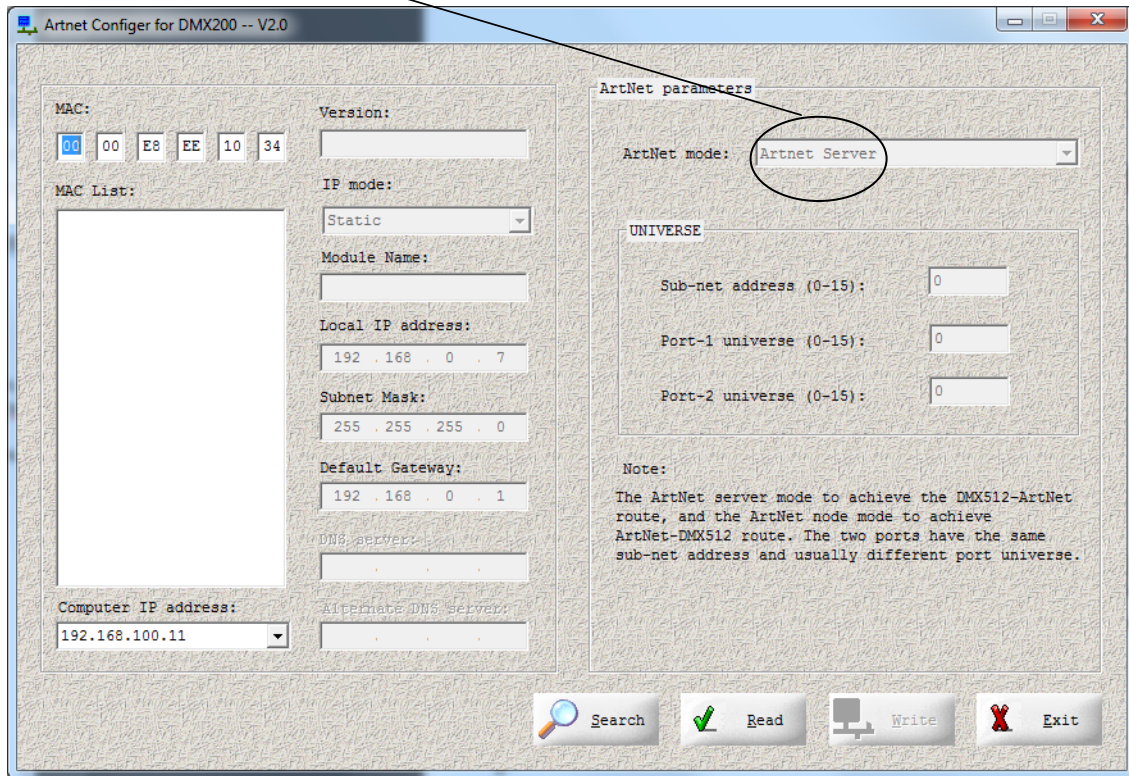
Artnet Configer for DMX200 -- V2.0

MAC:
00 00 E8 EE 10 34

MAC List:

Computer IP address:
192.168.100.11

Version:

IP mode:
Static

Module Name:

Local IP address:
192 . 168 . 0 . 7

Subnet Mask:
255 . 255 . 255 . 0

Default Gateway:
192 . 168 . 0 . 1

DNS server:

Alternate DNS server:

ArtNet parameters

ArtNet mode: Artnet Server

UNIVERSE

Sub-net address (0-15): 0

Port-1 universe (0-15): 0

Port-2 universe (0-15): 0

Note:
The ArtNet server mode to achieve the DMX512-ArtNet route, and the ArtNet node mode to achieve ArtNet-DMX512 route. The two ports have the same sub-net address and usually different port universe.

Search Read Write Exit